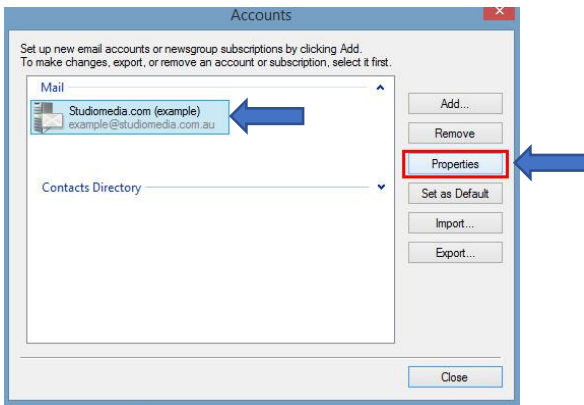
Accounts

Set up new email accounts or newsgroup subscriptions by clicking Add.
To make changes, export, or remove an account or subscription, select it first.

Mail

Studiomedia.com (example)
example@studiomedia.com.au

Contacts Directory

Add...

Remove

Properties

Set as Default

Import...

Export...

Close